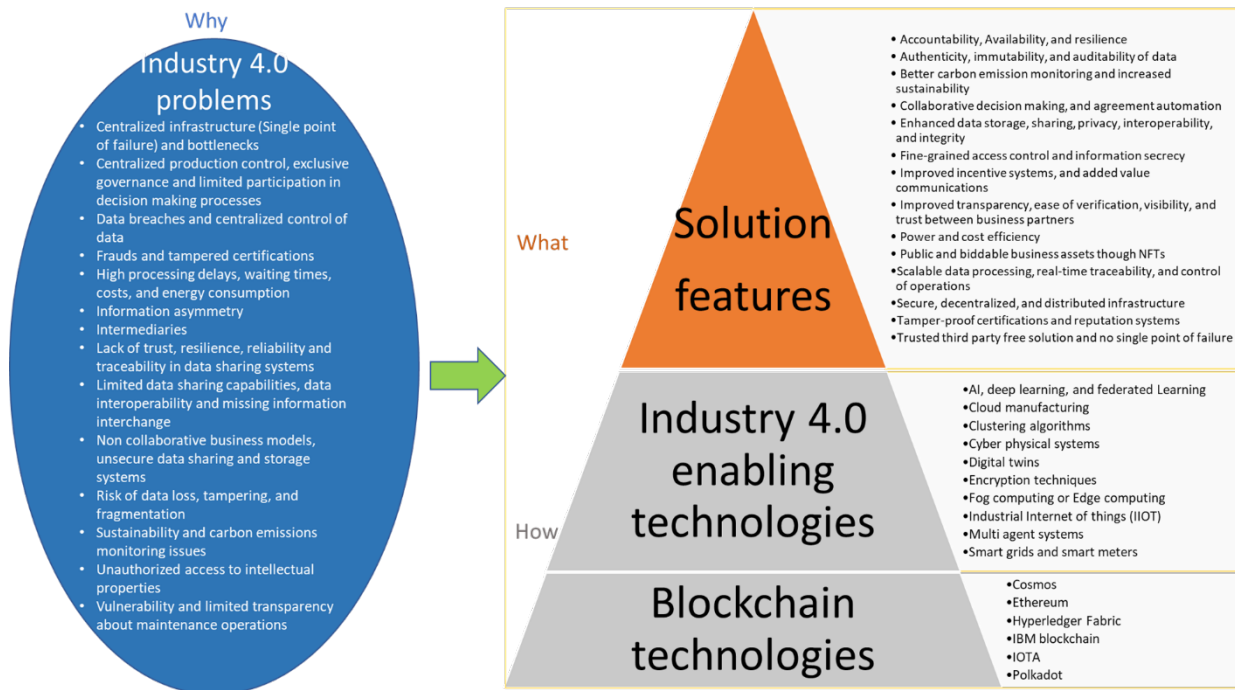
Why

Industry 4.0 problems

- Centralized infrastructure (Single point of failure) and bottlenecks
- Centralized production control, exclusive governance and limited participation in decision making processes
- Data breaches and centralized control of data
- Frauds and tampered certifications
- High processing delays, waiting times, costs, and energy consumption
- Information asymmetry
- Intermediaries
- Lack of trust, resilience, reliability and traceability in data sharing systems
- Limited data sharing capabilities, data interoperability and missing information interchange
- Non collaborative business models, unsecure data sharing and storage systems
- Risk of data loss, tampering, and fragmentation
- Sustainability and carbon emissions monitoring issues
- Unauthorized access to intellectual properties
- Vulnerability and limited transparency about maintenance operations

What

Solution features

- Accountability, Availability, and resilience
- Authenticity, immutability, and auditability of data
- Better carbon emission monitoring and increased sustainability
- Collaborative decision making, and agreement automation
- Enhanced data storage, sharing, privacy, interoperability, and integrity
- Fine-grained access control and information secrecy
- Improved incentive systems, and added value communications
- Improved transparency, ease of verification, visibility, and trust between business partners
- Power and cost efficiency
- Public and biddable business assets though NFTs
- Scalable data processing, real-time traceability, and control of operations
- Secure, decentralized, and distributed infrastructure
- Tamper-proof certifications and reputation systems
- Trusted third party free solution and no single point of failure

How

Industry 4.0 enabling technologies

- AI, deep learning, and federated Learning
- Cloud manufacturing
- Clustering algorithms
- Cyber physical systems
- Digital twins
- Encryption techniques
- Fog computing or Edge computing
- Industrial Internet of things (IIOT)
- Multi agent systems
- Smart grids and smart meters

Blockchain technologies

- Cosmos
- Ethereum
- Hyperledger Fabric
- IBM blockchain
- IOTA
- Polkadot